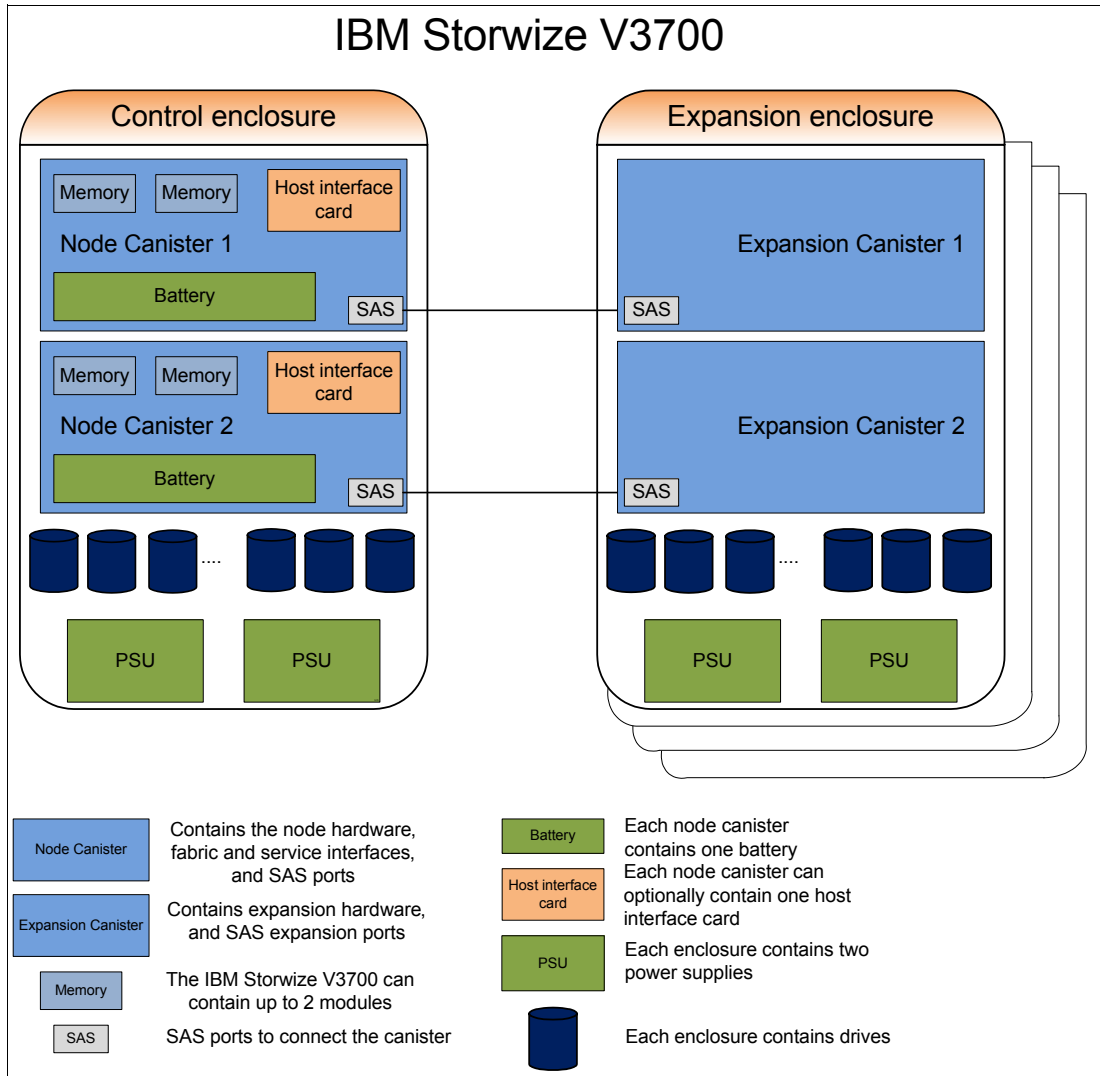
IBM Storwize V3700

Control enclosure

Memory Memory Host interface card

Node Canister 1

Battery

SAS

Memory Memory Host interface card

Node Canister 2

Battery

SAS

....

PSU PSU

Expansion enclosure

Expansion Canister 1

SAS

Expansion Canister 2

SAS

....

PSU PSU

Node Canister — Contains the node hardware, fabric and service interfaces, and SAS ports

Expansion Canister — Contains expansion hardware, and SAS expansion ports

Memory — The IBM Storwize V3700 can contain up to 2 modules

SAS — SAS ports to connect the canister

Battery — Each node canister contains one battery

Host interface card — Each node canister can optionally contain one host interface card

PSU — Each enclosure contains two power supplies

Each enclosure contains drives